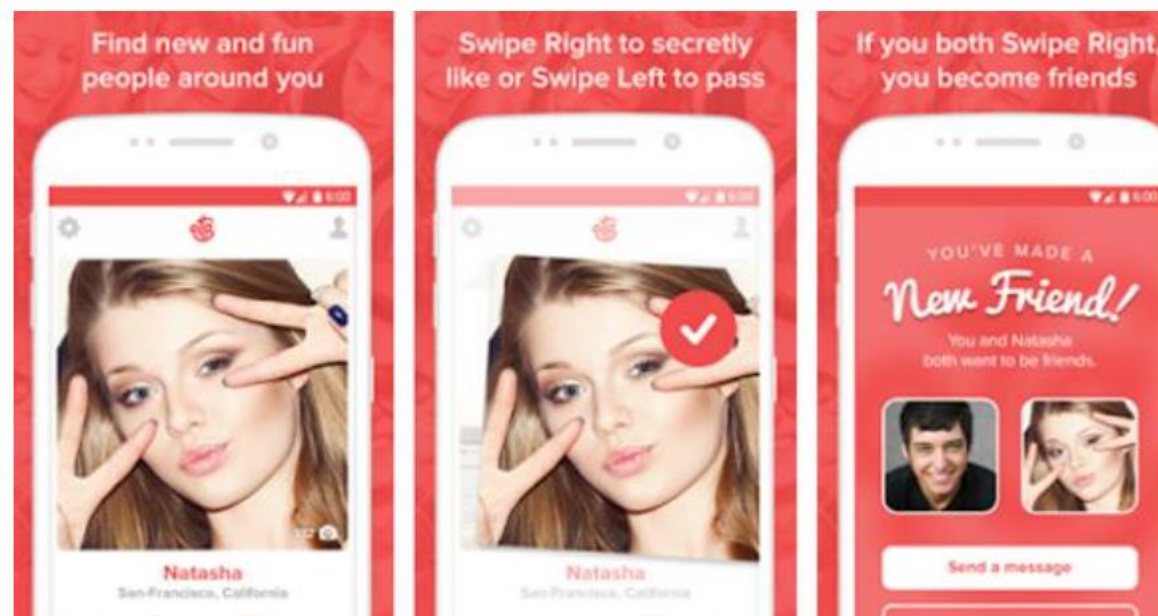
Find new and fun people around you

6:00

Natasha
San Francisco, California

Swipe Right to secretly like or Swipe Left to pass

6:00

Natasha
San Francisco, California

If you both Swipe Right, you become friends

6:00

YOU'VE MADE A
New Friend!
You and Natasha both want to be friends.

Send a message